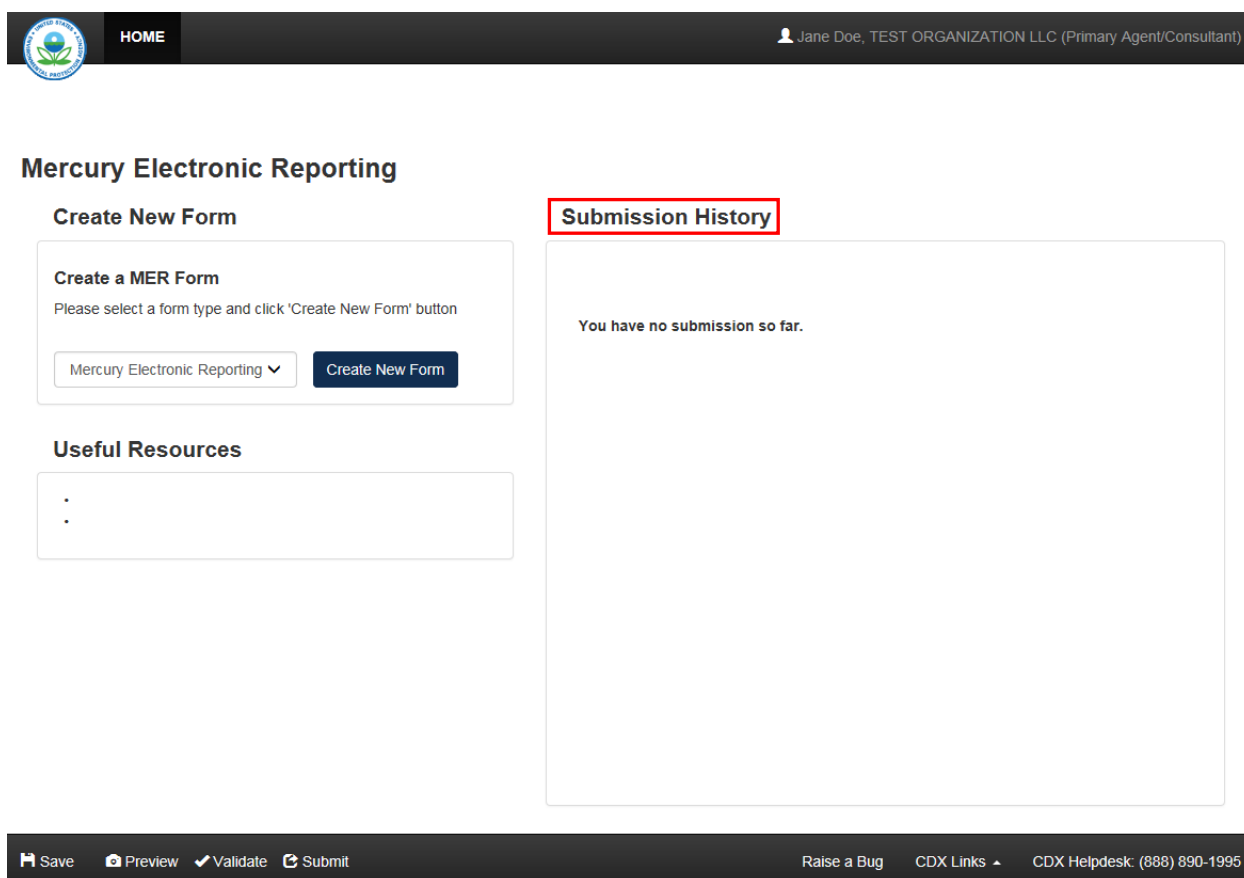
HOME

Jane Doe, TEST ORGANIZATION LLC (Primary Agent/Consultant)

Mercury Electronic Reporting

Create New Form

Create a MER Form

Please select a form type and click 'Create New Form' button

Mercury Electronic Reporting

Create New Form

Useful Resources

•
•

Submission History

You have no submission so far.

Save Preview Validate Submit

Raise a Bug CDX Links CDX Helpdesk: (888) 890-1995